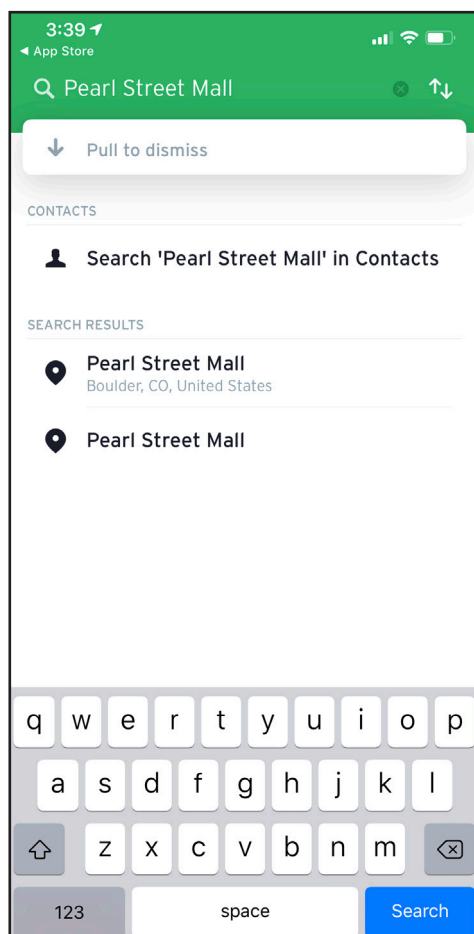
3:39
◂ App Store

Pearl Street Mall

Pull to dismiss

CONTACTS

Search 'Pearl Street Mall' in Contacts

SEARCH RESULTS

Pearl Street Mall
Boulder, CO, United States

Pearl Street Mall

q w e r t y u i o p
a s d f g h j k l
z x c v b n m
123 space Search